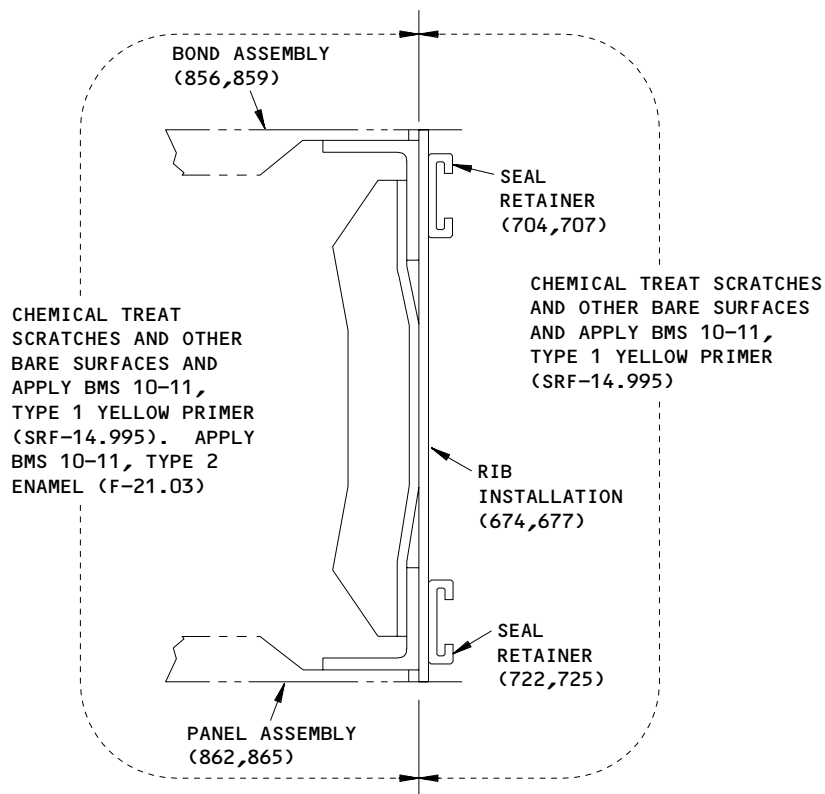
BOND ASSEMBLY
(856,859)

SEAL
RETAINER
(704,707)

CHEMICAL TREAT SCRATCHES
AND OTHER BARE SURFACES
AND APPLY BMS 10-11,
TYPE 1 YELLOW PRIMER
(SRF-14.995)

CHEMICAL TREAT
SCRATCHES AND OTHER
BARE SURFACES AND
APPLY BMS 10-11,
TYPE 1 YELLOW PRIMER
(SRF-14.995). APPLY
BMS 10-11, TYPE 2
ENAMEL (F-21.03)

RIB
INSTALLATION
(674,677)

SEAL
RETAINER
(722,725)

PANEL ASSEMBLY
(862,865)